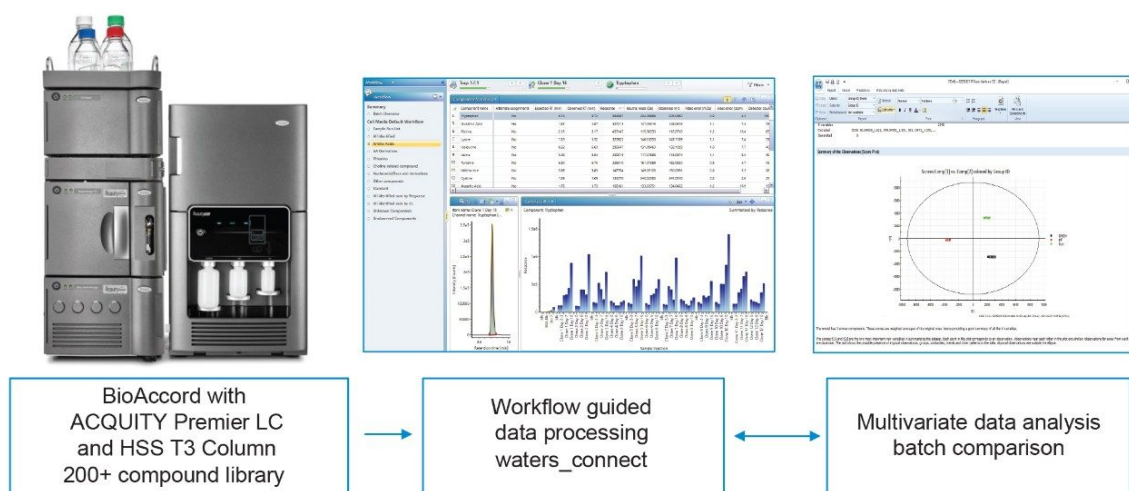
BioAccord with ACQUITY Premier LC and HSS T3 Column 200+ compound library

Workflow guided data processing waters_connect

Multivariate data analysis batch comparison

Summary
Batch Overview
Cell Media Default Workflow
Sample Summary
All Identified
Amino Acids
B Vitamins
Vitamins
Choline related compound
Nucleosides and derivatives
Other components
Standard
All Identified sum by Response
All Identified sum by m/z
Unknown Components
Unidentified Components

Day 1-2 1
Clone 1 Day 16
Tryptophan

Component: Tryptophan
Summarized by Response
Sample Injection

Summary of the Observations (Score Plot)
Scores(t[1] vs Comp[1]) colored by Group ID